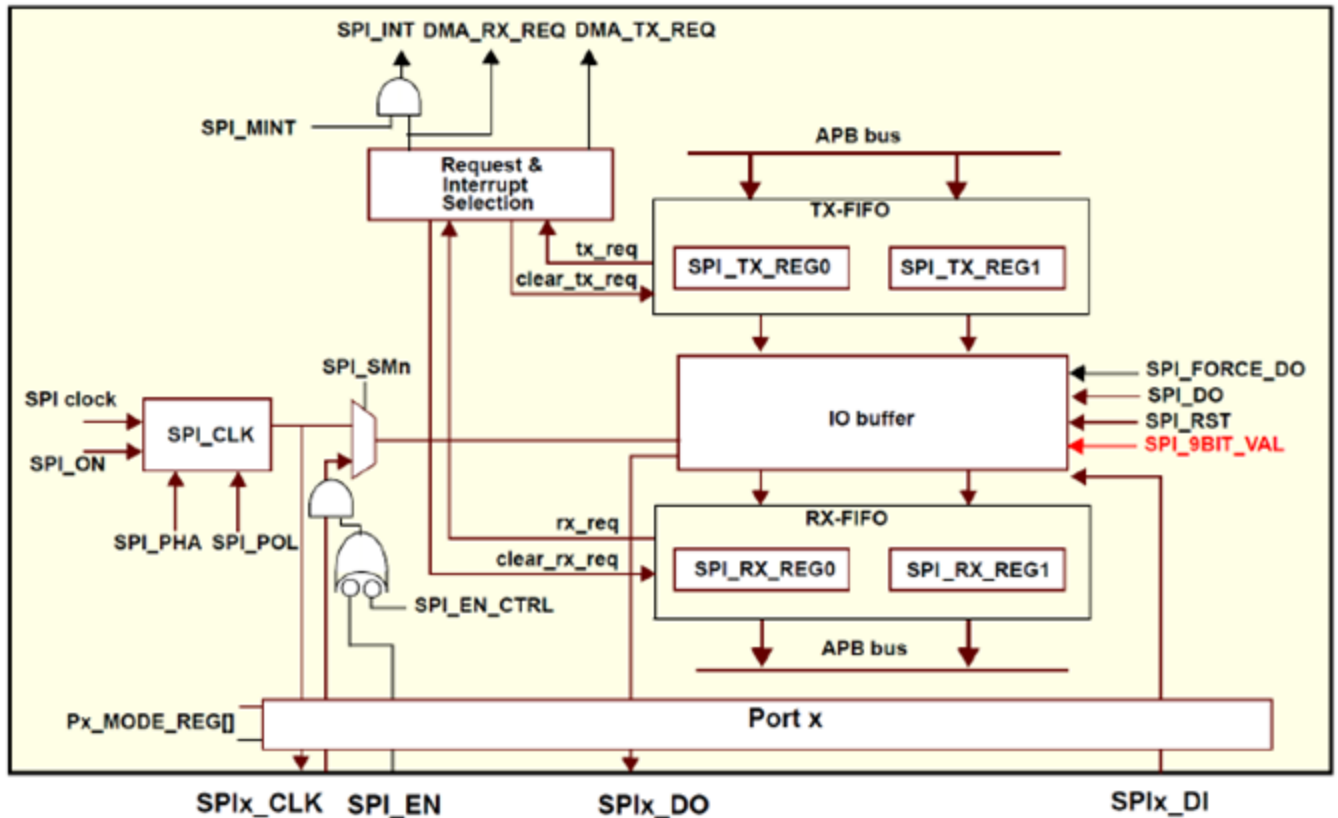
SPI_INT DMA_RX_REQ DMA_TX_REQ

SPI_MINT

Request & Interrupt Selection

APB bus

TX-FIFO

tx_req

SPI_TX_REG0

SPI_TX_REG1

clear_tx_req

SPI_SMn

SPI_FORCE_DO

SPI_DO

SPI clock

SPI_CLK

IO buffer

SPI_RST

SPI_ON

SPI_9BIT_VAL

RX-FIFO

rx_req

SPI_PHA

SPI_POL

clear_rx_req

SPI_RX_REG0

SPI_RX_REG1

SPI_EN_CTRL

APB bus

Px_MODE_REG[]

Port x

SPIx_CLK

SPI_EN

SPIx_DO

SPIx_DI